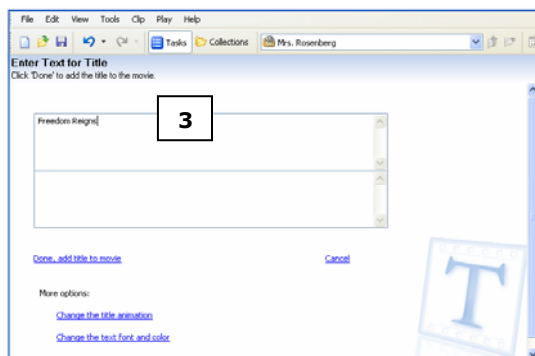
File Edit View Tools Clip Play Help

Tasks Collections Mrs. Rosenberg

Enter Text for Title
Click 'Done' to add the title to the movie.

3

Freedom Reigns

Done, add title to movie

Cancel

More options:

Change the title animation

Change the text font and color

T